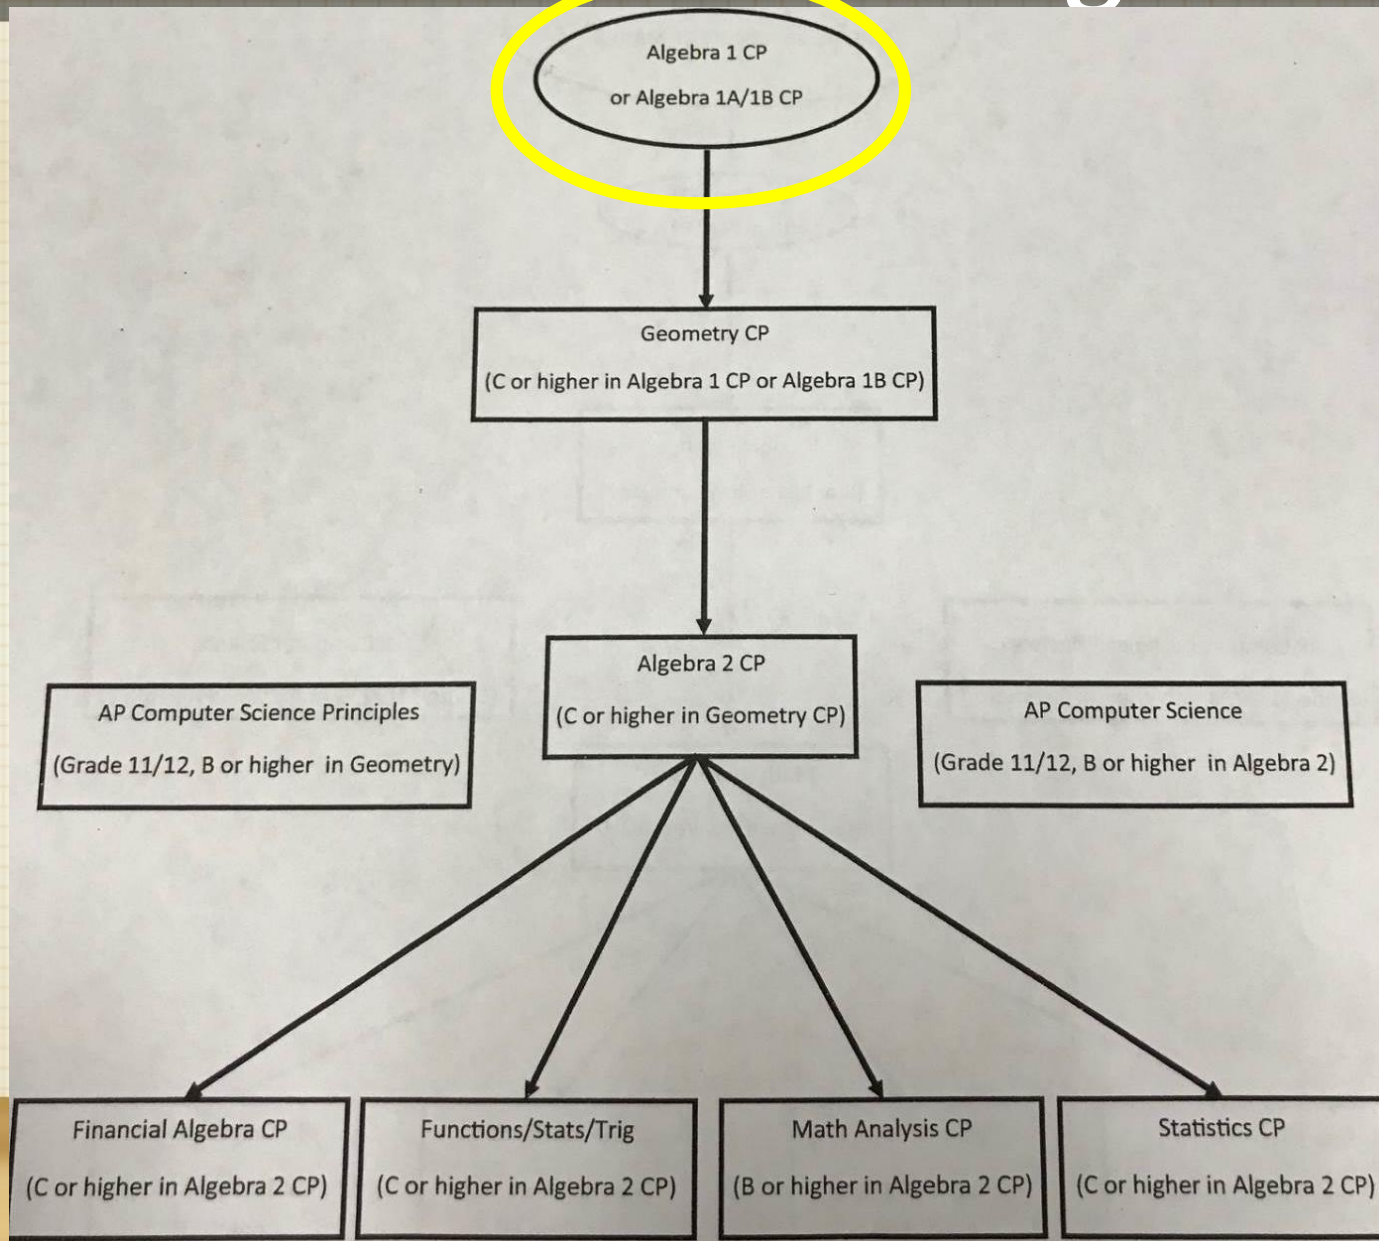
Algebra 1 CP
or Algebra 1A/1B CP

Geometry CP
(C or higher in Algebra 1 CP or Algebra 1B CP)

AP Computer Science Principles
(Grade 11/12, B or higher in Geometry)

Algebra 2 CP
(C or higher in Geometry CP)

AP Computer Science
(Grade 11/12, B or higher in Algebra 2)

Financial Algebra CP
(C or higher in Algebra 2 CP)

Functions/Stats/Trig
(C or higher in Algebra 2 CP)

Math Analysis CP
(B or higher in Algebra 2 CP)

Statistics CP
(C or higher in Algebra 2 CP)